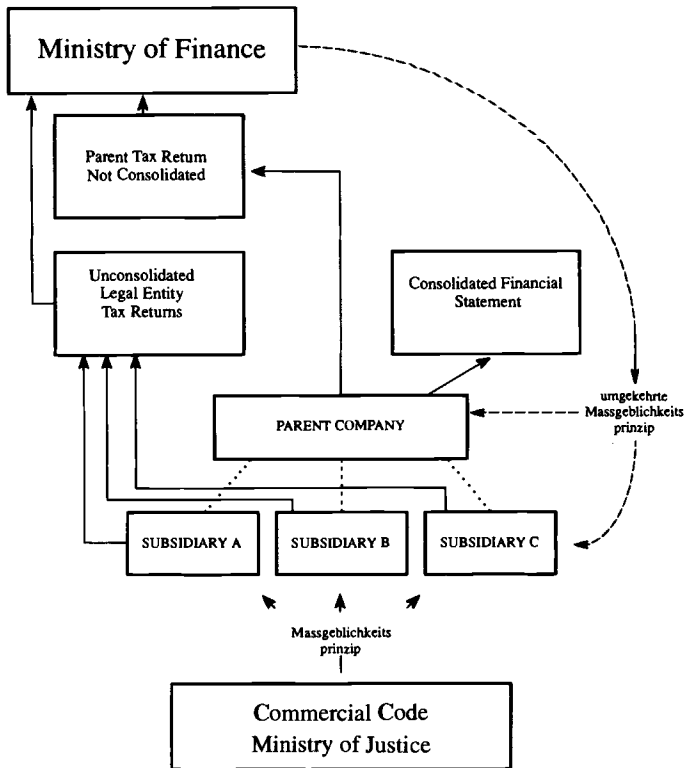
Ministry of Finance

Parent Tax Return
Not Consolidated

Unconsolidated
Legal Entity
Tax Returns

Consolidated Financial
Statement

umgekehrte
Massgeblichkeits
prinzip

PARENT COMPANY

SUBSIDIARY A

SUBSIDIARY B

SUBSIDIARY C

Massgeblichkeits
prinzip

Commercial Code
Ministry of Justice